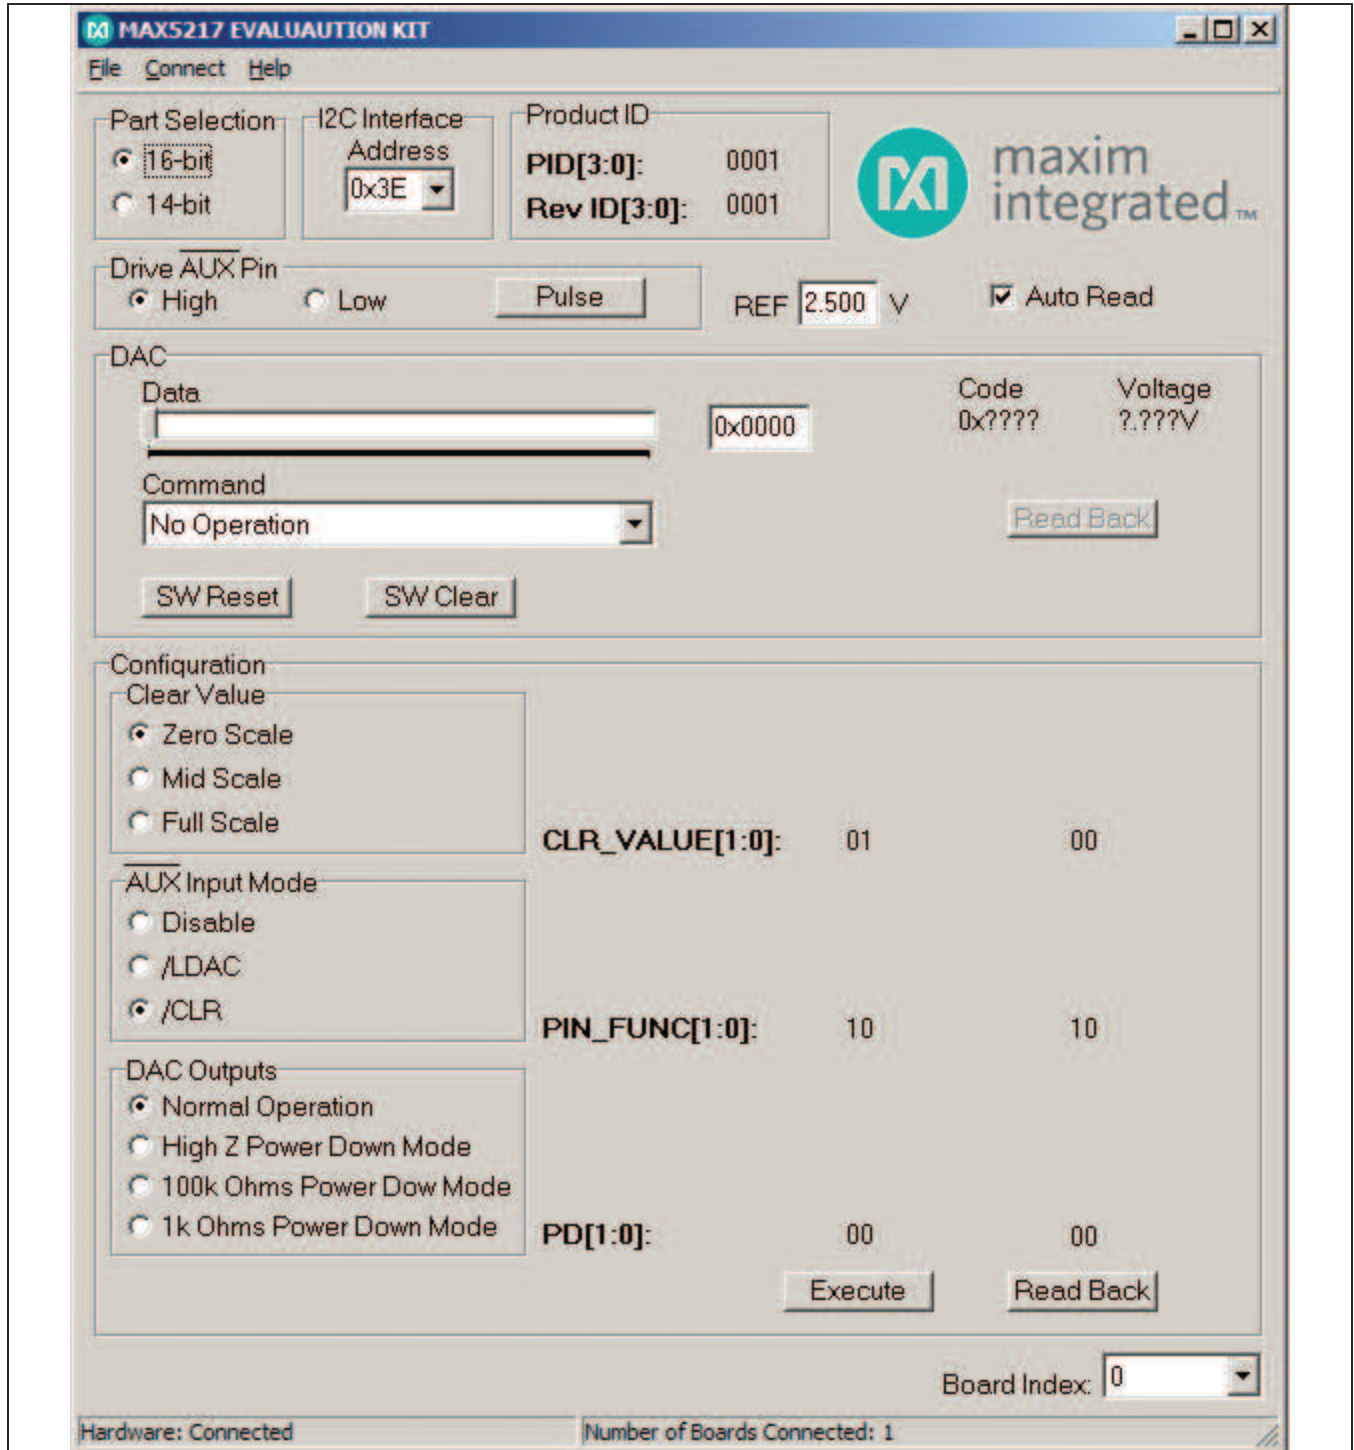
MAX5217 EVALUAUTION KIT

File Connect Help

Part Selection
16-bit
14-bit

I2C Interface Address
0x3E

Product ID
PID[3:0]: 0001
Rev ID[3:0]: 0001

maxim integrated™

Drive $\overline{AUX}$ Pin
High
Low
Pulse

REF 2.500 V

Auto Read

DAC
Data
0x0000
Code 0x????
Voltage ?.???V

Command
No Operation

Read Back

SW Reset
SW Clear

Configuration
Clear Value
Zero Scale
Mid Scale
Full Scale

CLR_VALUE[1:0]: 01 00

$\overline{AUX}$ Input Mode
Disable
/LDAC
/CLR

PIN_FUNC[1:0]: 10 10

DAC Outputs
Normal Operation
High Z Power Down Mode
100k Ohms Power Dow Mode
1k Ohms Power Down Mode

PD[1:0]: 00 00

Execute
Read Back

Board Index: 0

Hardware: Connected
Number of Boards Connected: 1